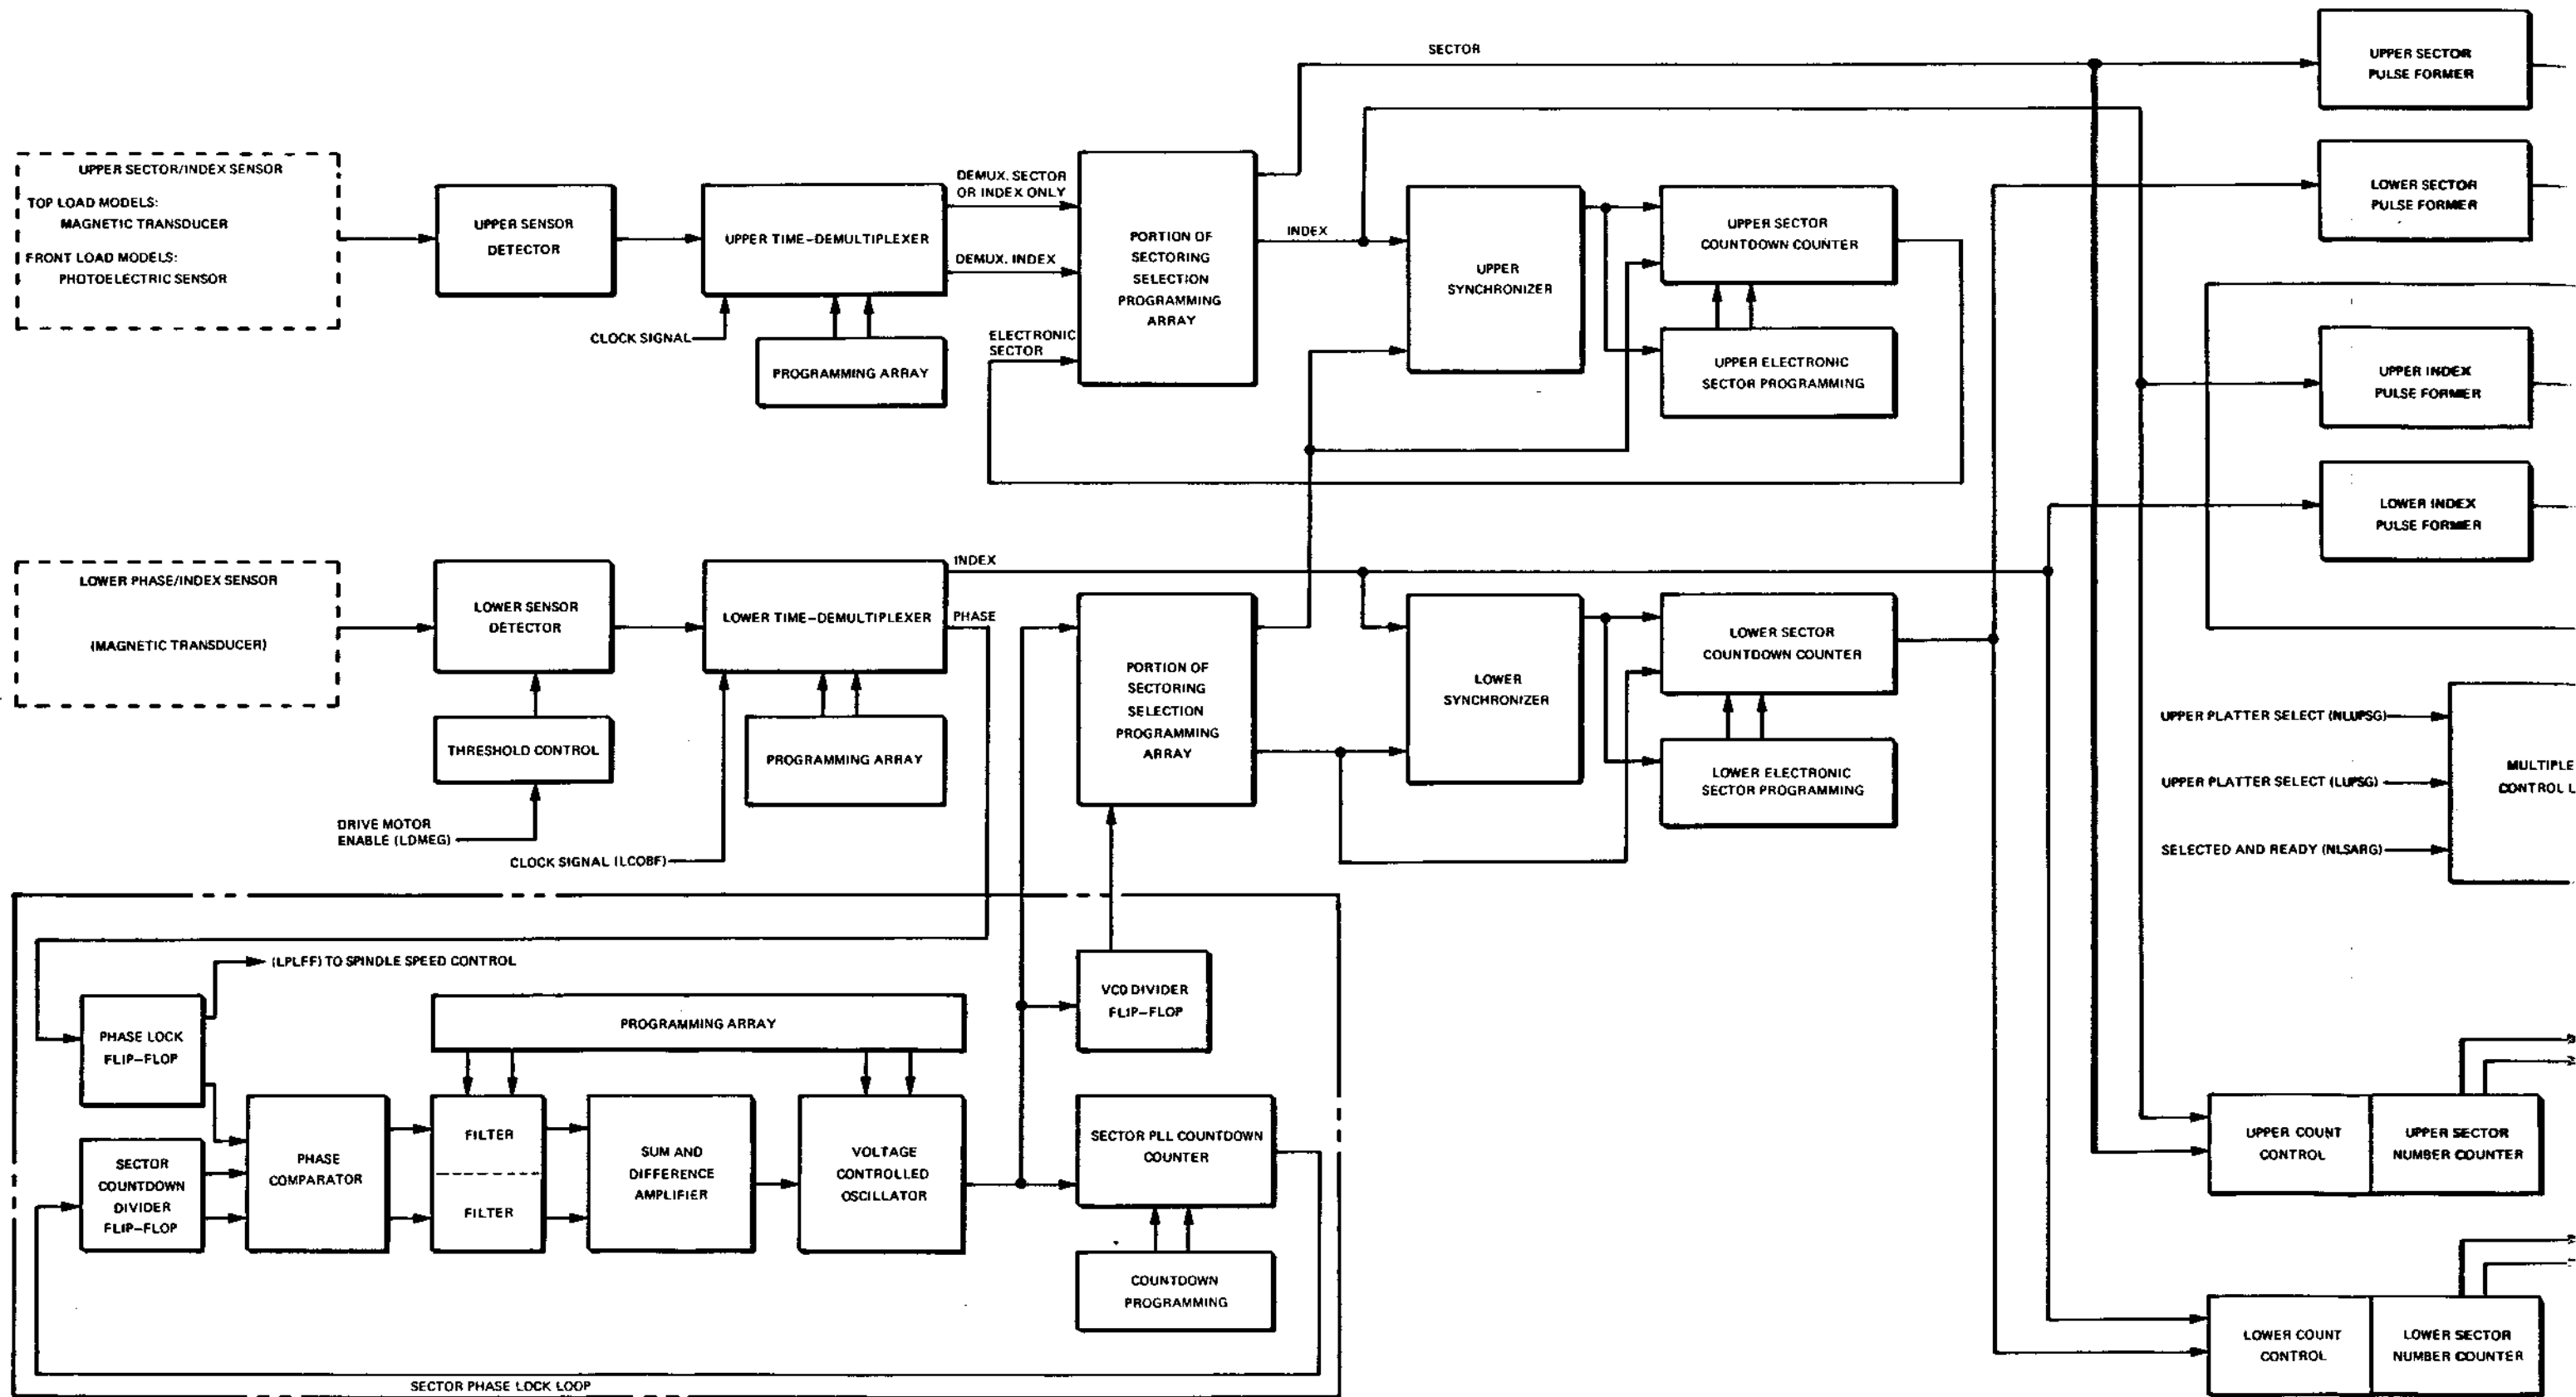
UPPER SECTOR/INDEX SENSOR
TOP LOAD MODELS:
MAGNETIC TRANSDUCER
FRONT LOAD MODELS:
PHOTOELECTRIC SENSOR

UPPER SENSOR DETECTOR

UPPER TIME-DEMULTIPLEXER

CLOCK SIGNAL

PROGRAMMING ARRAY

DEMUX. SECTOR OR INDEX ONLY

DEMUX. INDEX

ELECTRONIC SECTOR

PORTION OF SECTORING SELECTION PROGRAMMING ARRAY

SECTOR

INDEX

UPPER SYNCHRONIZER

UPPER SECTOR COUNTDOWN COUNTER

UPPER ELECTRONIC SECTOR PROGRAMMING

UPPER SECTOR PULSE FORMER

LOWER SECTOR PULSE FORMER

UPPER INDEX PULSE FORMER

LOWER INDEX PULSE FORMER

LOWER PHASE/INDEX SENSOR
(MAGNETIC TRANSDUCER)

LOWER SENSOR DETECTOR

THRESHOLD CONTROL

DRIVE MOTOR ENABLE (LDMEG)

LOWER TIME-DEMULTIPLEXER

INDEX

PHASE

PROGRAMMING ARRAY

CLOCK SIGNAL (LCOBF)

PORTION OF SECTORING SELECTION PROGRAMMING ARRAY

LOWER SYNCHRONIZER

LOWER SECTOR COUNTDOWN COUNTER

LOWER ELECTRONIC SECTOR PROGRAMMING

UPPER PLATTER SELECT (NLUPSG)

UPPER PLATTER SELECT (LUPSG)

SELECTED AND READY (NLSARG)

MULTIPLE CONTROL L

(LPLFF) TO SPINDLE SPEED CONTROL

PHASE LOCK FLIP-FLOP

SECTOR COUNTDOWN DIVIDER FLIP-FLOP

PHASE COMPARATOR

PROGRAMMING ARRAY

FILTER

FILTER

SUM AND DIFFERENCE AMPLIFIER

VOLTAGE CONTROLLED OSCILLATOR

VCO DIVIDER FLIP-FLOP

SECTOR PLL COUNTDOWN COUNTER

COUNTDOWN PROGRAMMING

SECTOR PHASE LOCK LOOP

UPPER COUNT CONTROL

UPPER SECTOR NUMBER COUNTER

LOWER COUNT CONTROL

LOWER SECTOR NUMBER COUNTER